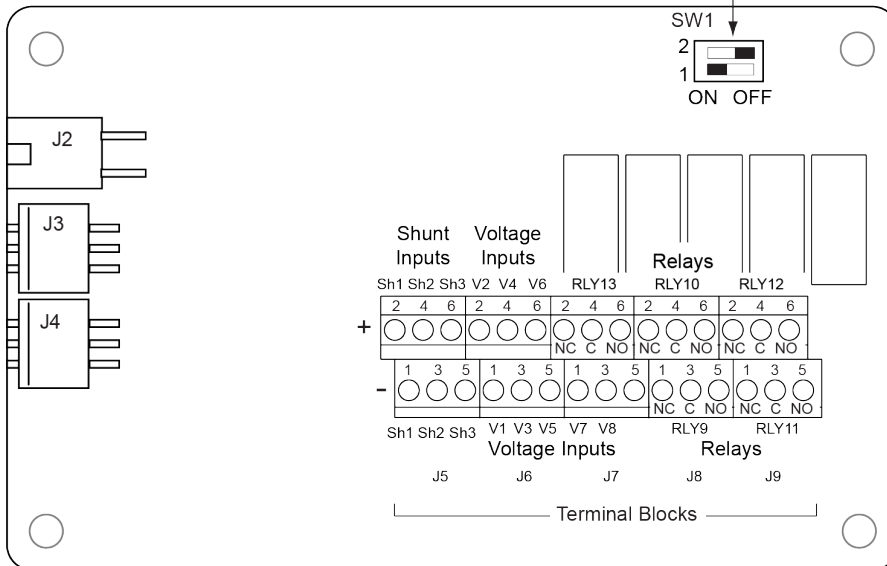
SW1
2
1
ON OFF

J2

J3

J4

Shunt Inputs

Voltage Inputs

Relays

Sh1 Sh2 Sh3 V2 V4 V6 RLY13 RLY10 RLY12

2 4 6 2 4 6 2 4 6 2 4 6 2 4 6

+

NC C NO NC C NO NC C NO

-

1 3 5 1 3 5 1 3 5 1 3 5 1 3 5

NC C NO NC C NO

Sh1 Sh2 Sh3 V1 V3 V5 V7 V8 RLY9 RLY11

Voltage Inputs

Relays

J5 J6 J7 J8 J9

Terminal Blocks